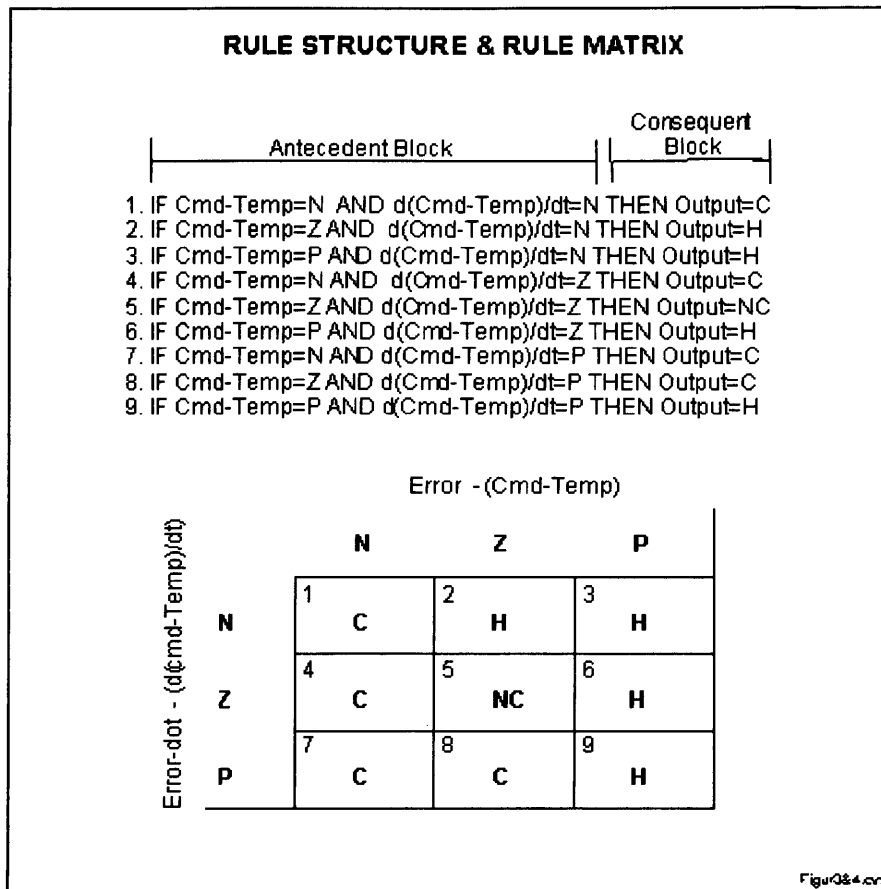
RULE STRUCTURE & RULE MATRIX

Antecedent Block

Consequent Block

1. IF Cmd-Temp=N AND d(Cmd-Temp)/dt=N THEN Output=C
2. IF Cmd-Temp=Z AND d(Cmd-Temp)/dt=N THEN Output=H
3. IF Cmd-Temp=P AND d(Cmd-Temp)/dt=N THEN Output=H
4. IF Cmd-Temp=N AND d(Cmd-Temp)/dt=Z THEN Output=C
5. IF Cmd-Temp=Z AND d(Cmd-Temp)/dt=Z THEN Output=NC
6. IF Cmd-Temp=P AND d(Cmd-Temp)/dt=Z THEN Output=H
7. IF Cmd-Temp=N AND d(Cmd-Temp)/dt=P THEN Output=C
8. IF Cmd-Temp=Z AND d(Cmd-Temp)/dt=P THEN Output=C
9. IF Cmd-Temp=P AND d(Cmd-Temp)/dt=P THEN Output=H

Error - (Cmd-Temp)

Error-dot - (d(Cmd-Temp)/dt)

| | N | Z | P |
|---|---|---|---|
| N | 1 C | 2 H | 3 H |
| Z | 4 C | 5 NC | 6 H |
| P | 7 C | 8 C | 9 H |

Figu0&4.cr